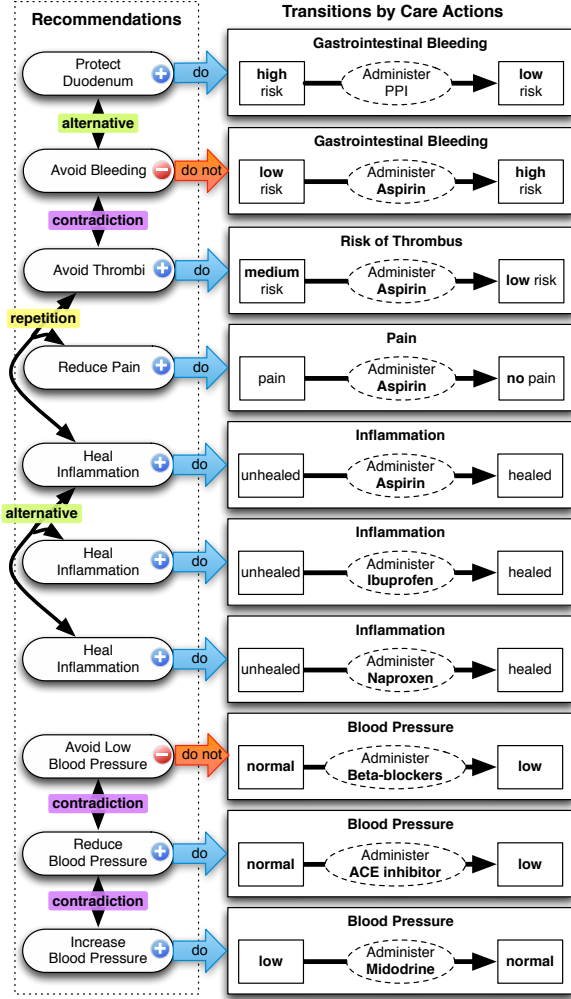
Recommendations

Transitions by Care Actions

Protect Duodenum
do
Gastrointestinal Bleeding
high risk
Administer PPI
low risk

alternative

Avoid Bleeding
do not
Gastrointestinal Bleeding
low risk
Administer Aspirin
high risk

contradiction

Avoid Thrombi
do
Risk of Thrombus
medium risk
Administer Aspirin
low risk

repetition

Reduce Pain
do
Pain
pain
Administer Aspirin
no pain

Heal Inflammation
do
Inflammation
unhealed
Administer Aspirin
healed

alternative

Heal Inflammation
do
Inflammation
unhealed
Administer Ibuprofen
healed

Heal Inflammation
do
Inflammation
unhealed
Administer Naproxen
healed

Avoid Low Blood Pressure
do not
Blood Pressure
normal
Administer Beta-blockers
low

contradiction

Reduce Blood Pressure
do
Blood Pressure
normal
Administer ACE inhibitor
low

contradiction

Increase Blood Pressure
do
Blood Pressure
low
Administer Midodrine
normal